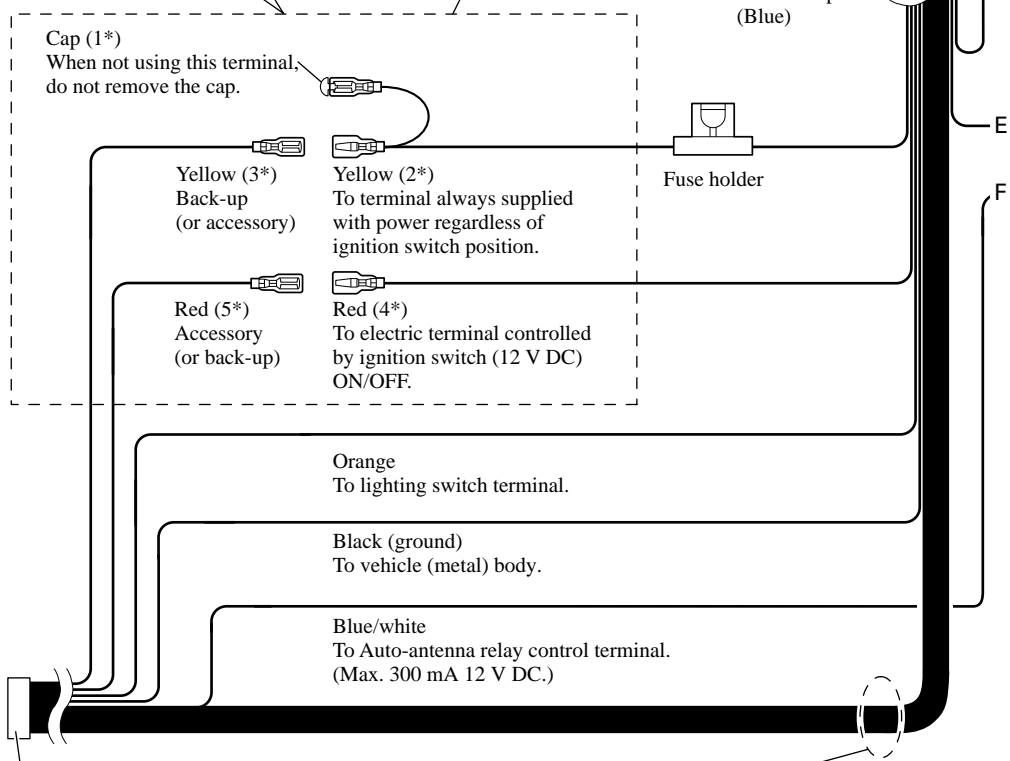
(Blue)

Cap (1*)
When not using this terminal, do not remove the cap.

E

Yellow (3*)
Back-up
(or accessory)

Yellow (2*)
To terminal always supplied with power regardless of ignition switch position.

Fuse holder

F

Red (5*)
Accessory
(or back-up)

Red (4*)
To electric terminal controlled by ignition switch (12 V DC) ON/OFF.

Orange
To lighting switch terminal.

Black (ground)
To vehicle (metal) body.

Blue/white
To Auto-antenna relay control terminal.
(Max. 300 mA 12 V DC.)